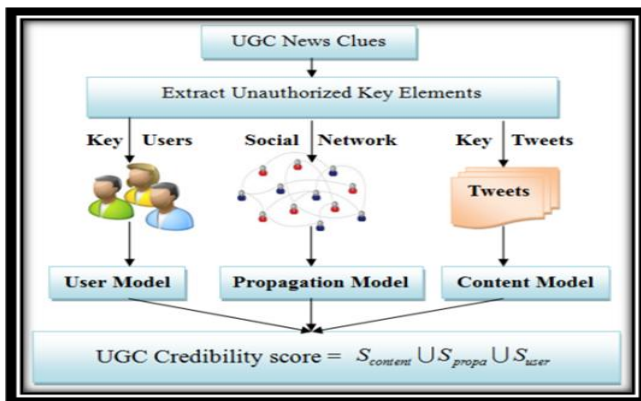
UGC News Clues

Extract Unauthorized Key Elements

Key Users

Social Network

Key Tweets

Tweets

User Model

Propagation Model

Content Model

UGC Credibility score = $S_{content} \cup S_{propa} \cup S_{user}$